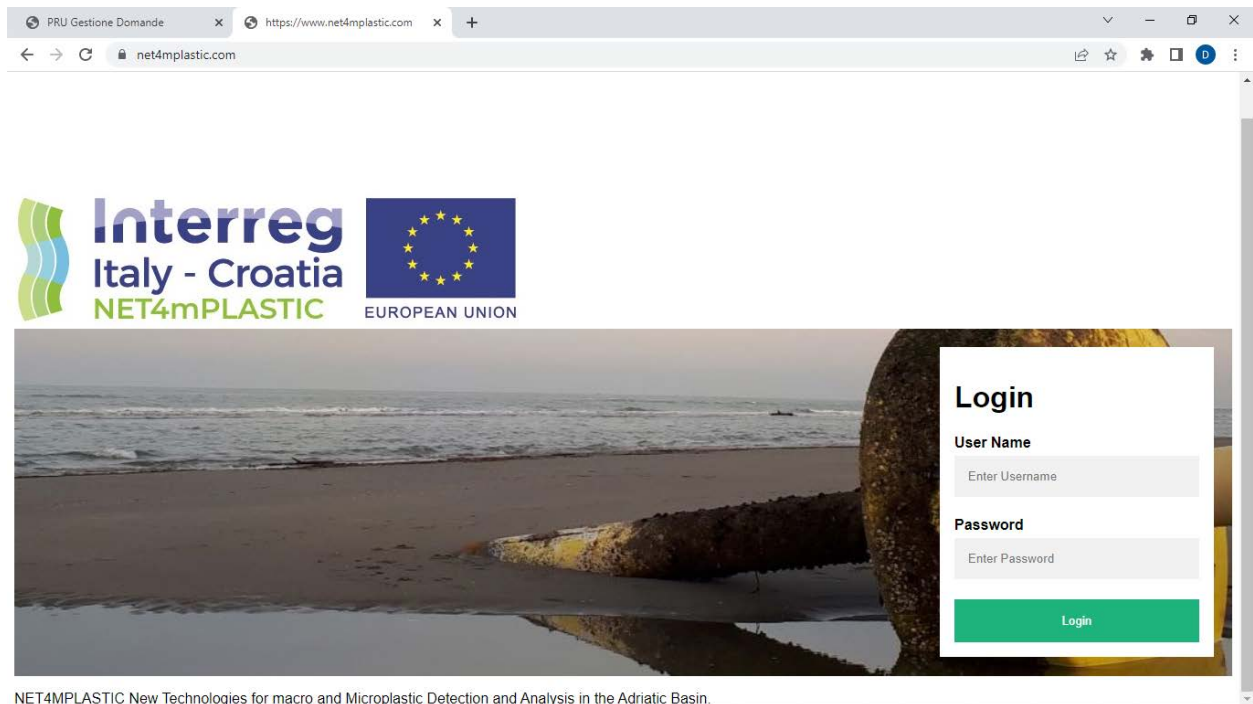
PRU Gestione Domande
https://www.net4mplastic.com
net4mplastic.com
D

Interreg
Italy - Croatia
NET4mPLASTIC

EUROPEAN UNION

Login
User Name
Enter Username
Password
Enter Password
Login

NET4MPLASTIC New Technologies for macro and Microplastic Detection and Analysis in the Adriatic Basin.